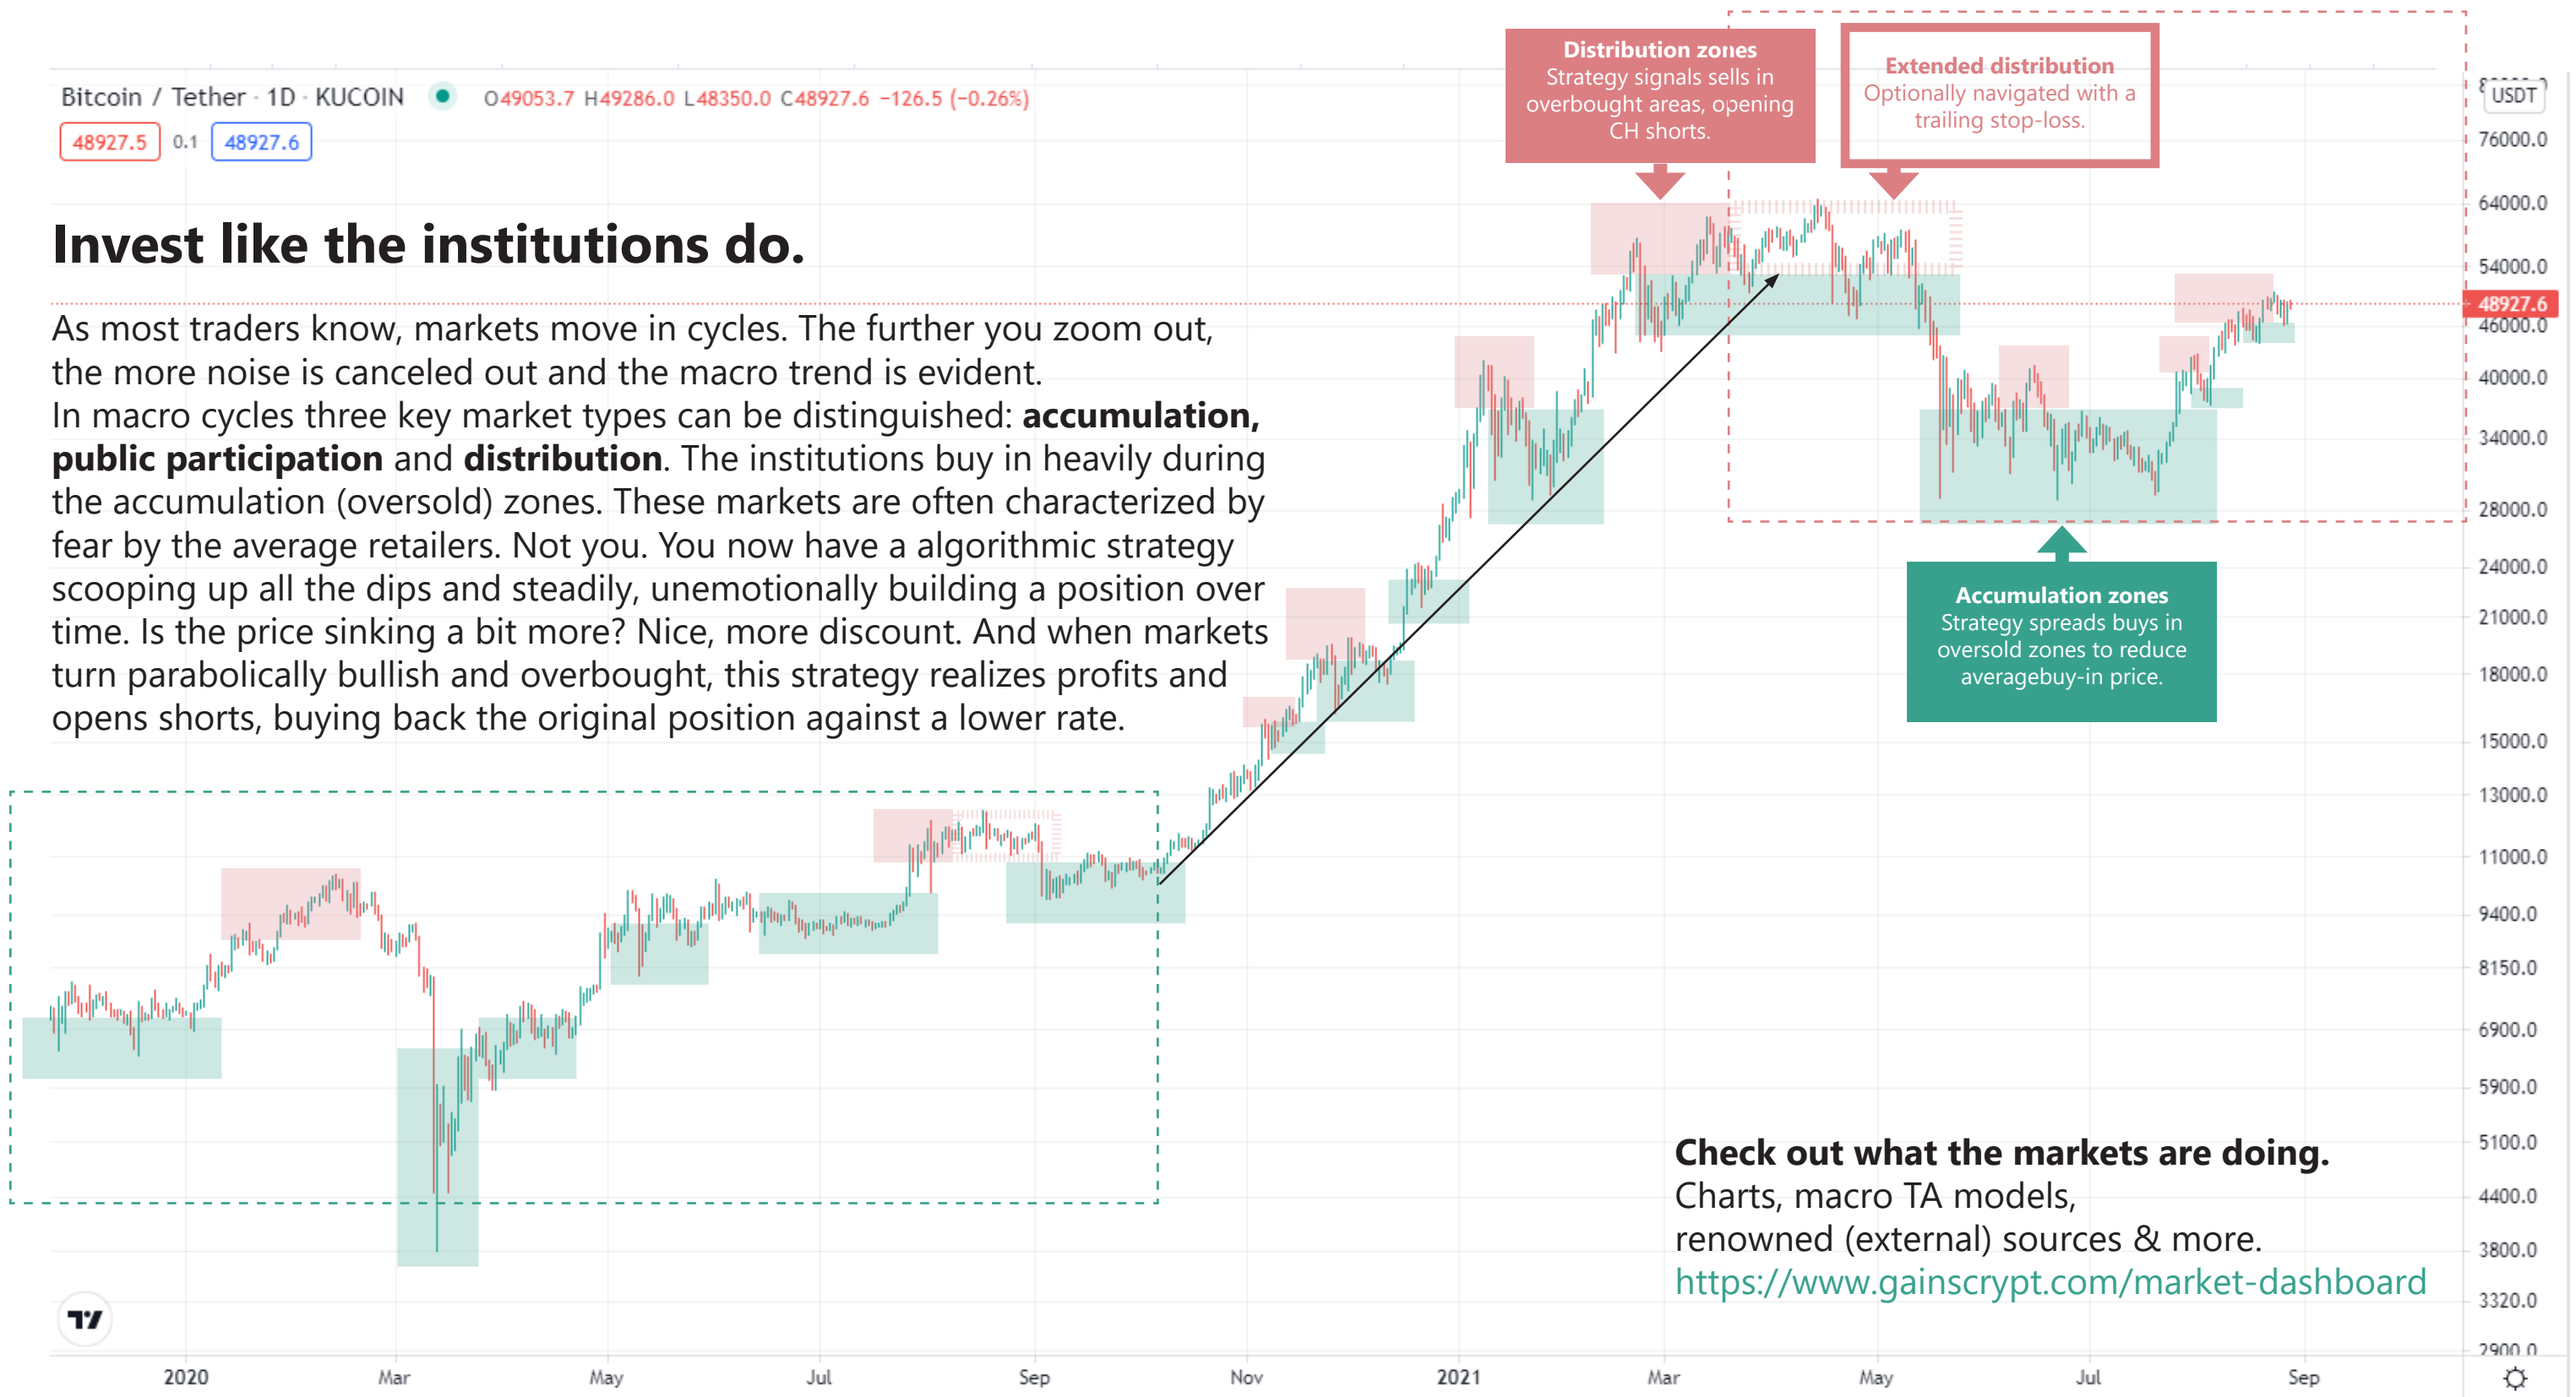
Bitcoin / Tether · 1D · KUCOIN O49053.7 H49286.0 L48350.0 C48927.6 −126.5 (−0.26%)

48927.5 0.1 48927.6

Invest like the institutions do.

As most traders know, markets move in cycles. The further you zoom out, the more noise is canceled out and the macro trend is evident.
In macro cycles three key market types can be distinguished: **accumulation, public participation** and **distribution**. The institutions buy in heavily during the accumulation (oversold) zones. These markets are often characterized by fear by the average retailers. Not you. You now have a algorithmic strategy scooping up all the dips and steadily, unemotionally building a position over time. Is the price sinking a bit more? Nice, more discount. And when markets turn parabolically bullish and overbought, this strategy realizes profits and opens shorts, buying back the original position against a lower rate.

**Distribution zones**
Strategy signals sells in overbought areas, opening CH shorts.

**Extended distribution**
Optionally navigated with a trailing stop-loss.

**Accumulation zones**
Strategy spreads buys in oversold zones to reduce averagebuy-in price.

**Check out what the markets are doing.**
Charts, macro TA models, renowned (external) sources & more.
https://www.gainscrypt.com/market-dashboard

USDT
76000.0
64000.0
54000.0
48927.6
46000.0
40000.0
34000.0
28000.0
24000.0
21000.0
18000.0
15000.0
13000.0
11000.0
9400.0
8150.0
6900.0
5900.0
5100.0
4400.0
3800.0
3320.0
2900.0

2020 Mar May Jul Sep Nov 2021 Mar May Jul Sep